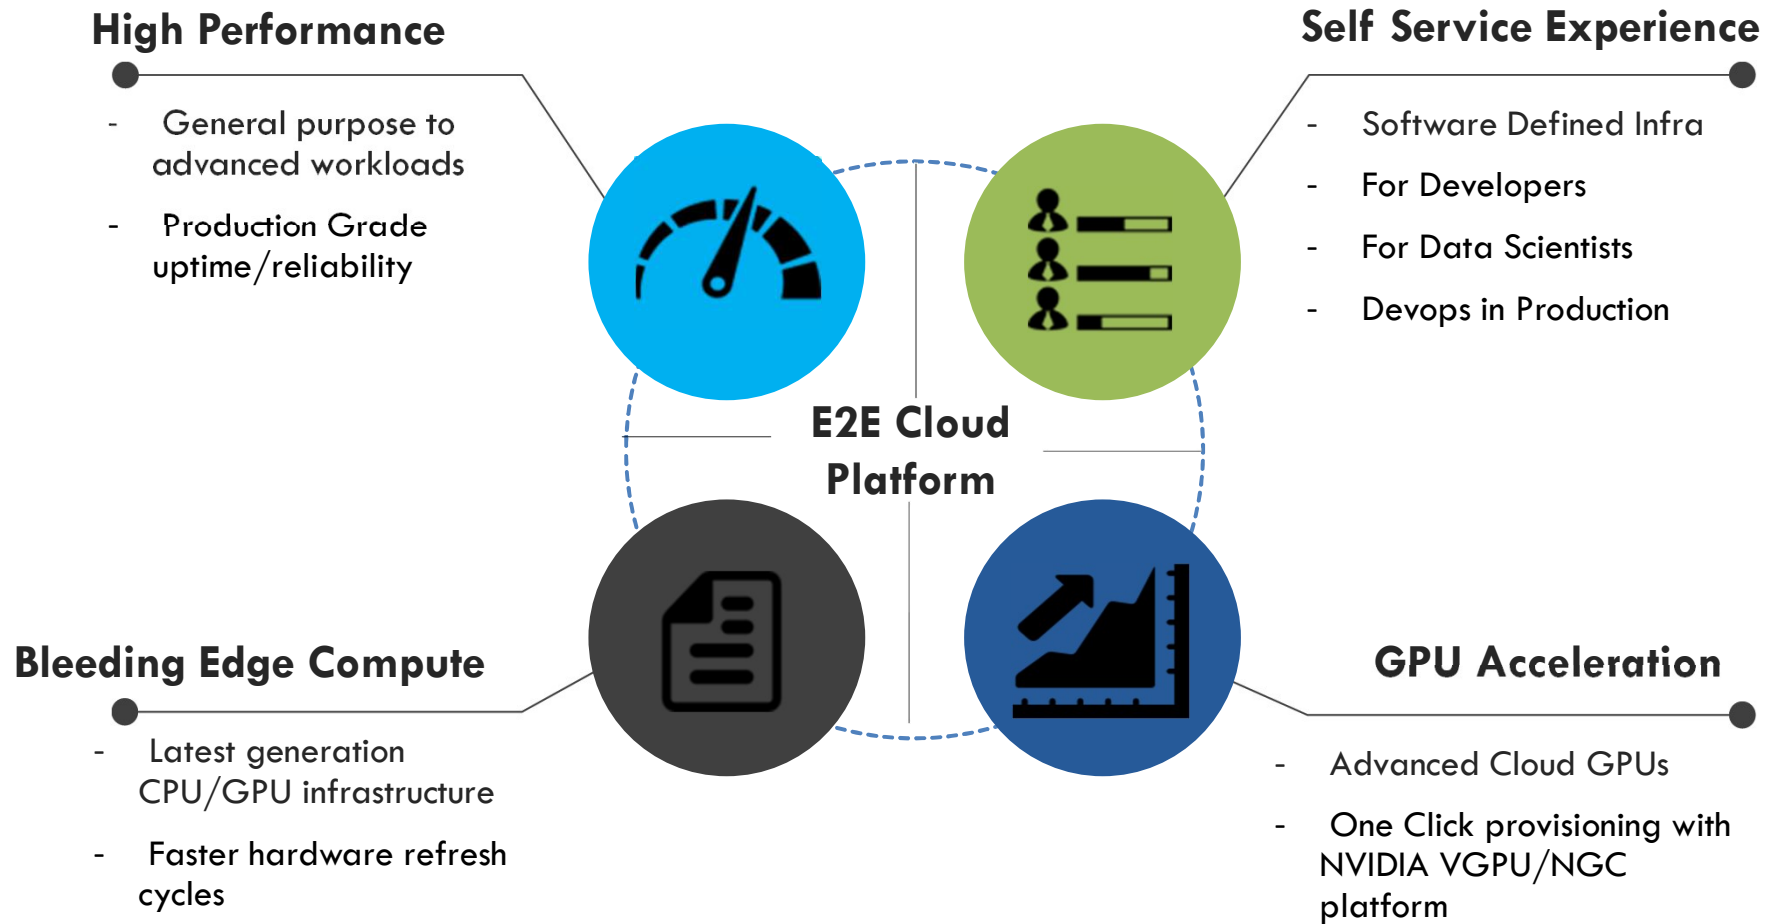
High Performance

- General purpose to advanced workloads

- Production Grade uptime/reliability

Self Service Experience

- Software Defined Infra

- For Developers

- For Data Scientists

- Devops in Production

E2E Cloud Platform

Bleeding Edge Compute

- Latest generation CPU/GPU infrastructure

- Faster hardware refresh cycles

GPU Acceleration

- Advanced Cloud GPUs

- One Click provisioning with NVIDIA VGPU/NGC platform